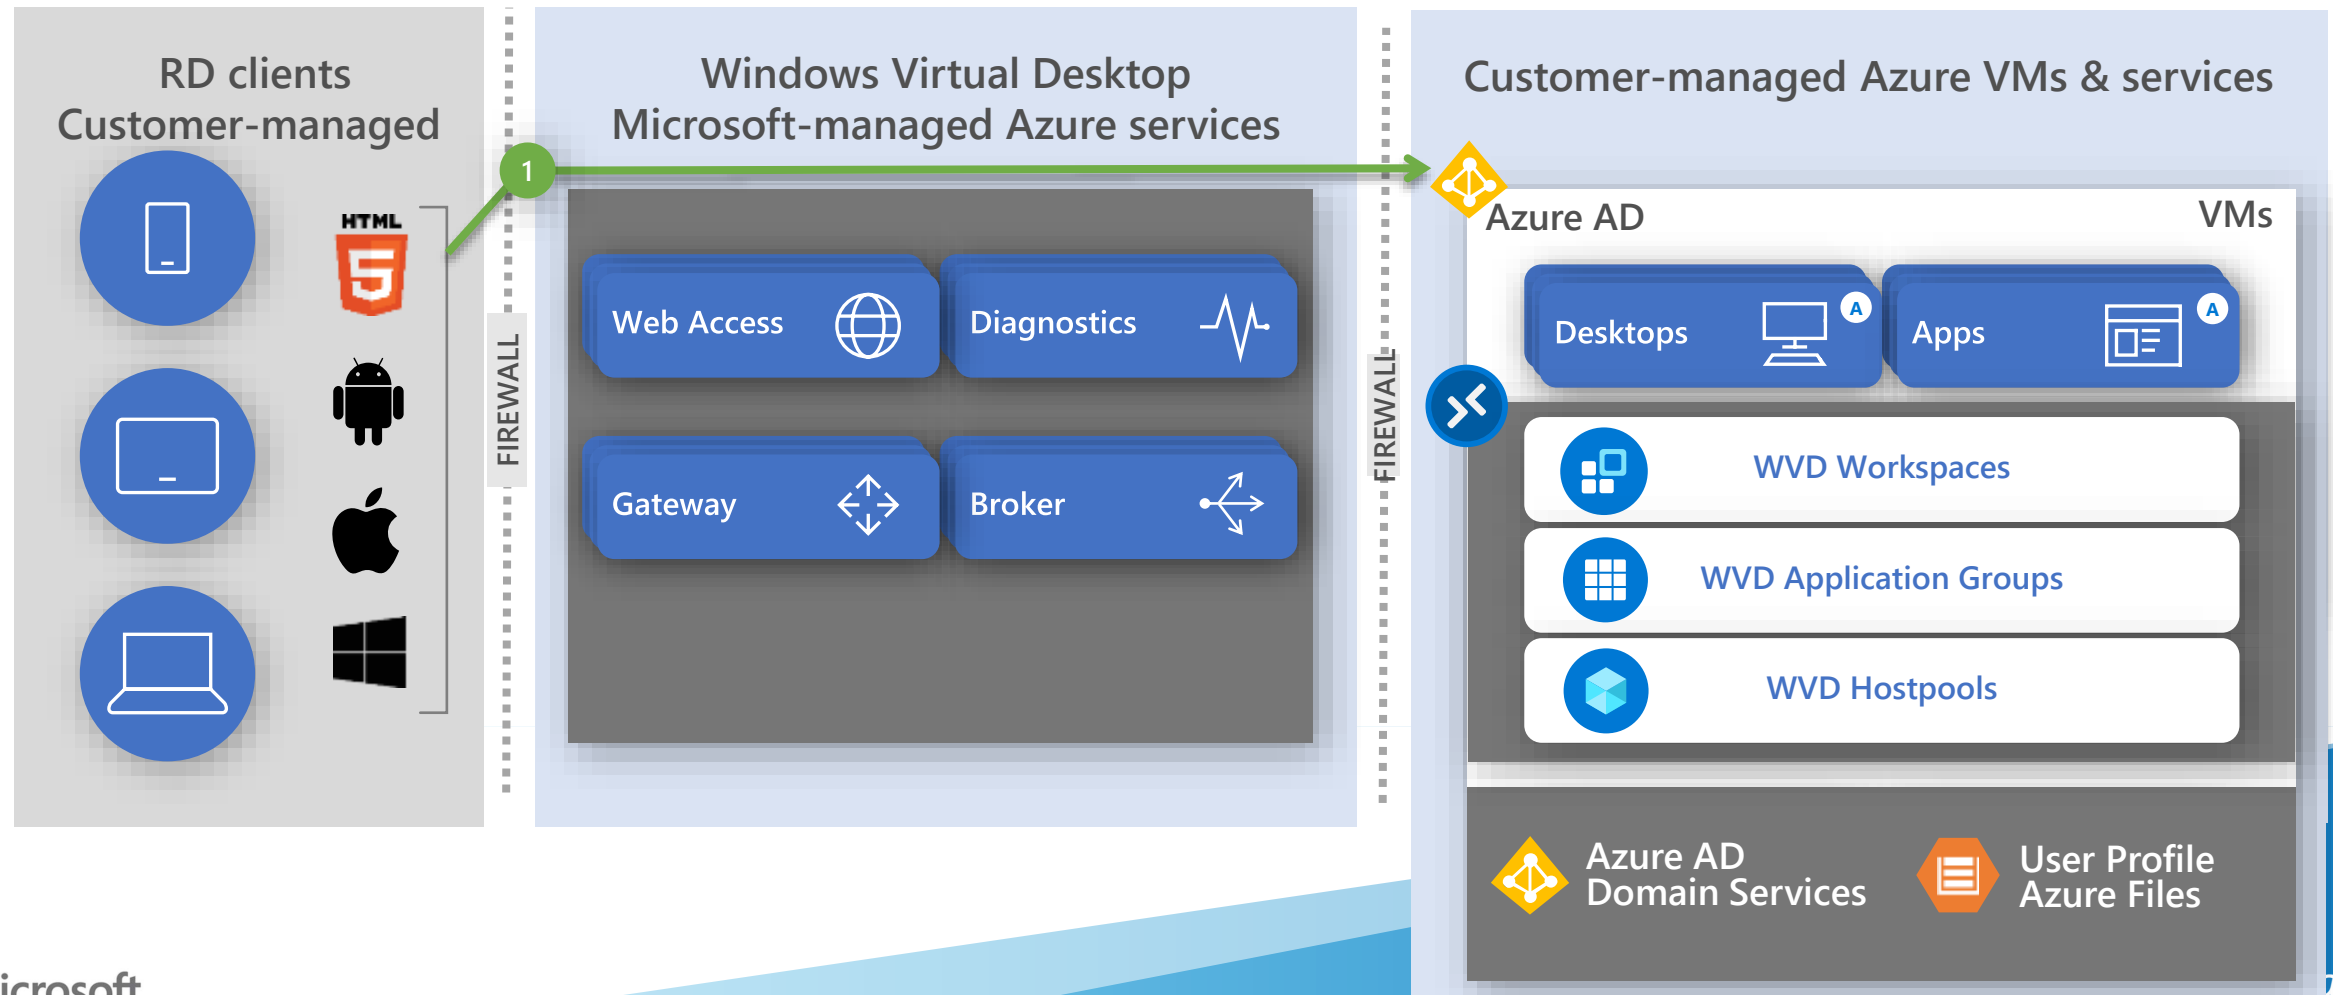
RD clients
Customer-managed

HTML 5

FIREWALL

1

Windows Virtual Desktop
Microsoft-managed Azure services

Web Access

Diagnostics

Gateway

Broker

FIREWALL

Customer-managed Azure VMs & services

Azure AD

VMs

Desktops

A

Apps

A

WVD Workspaces

WVD Application Groups

WVD Hostpools

Azure AD
Domain Services

User Profile
Azure Files

icrosoft